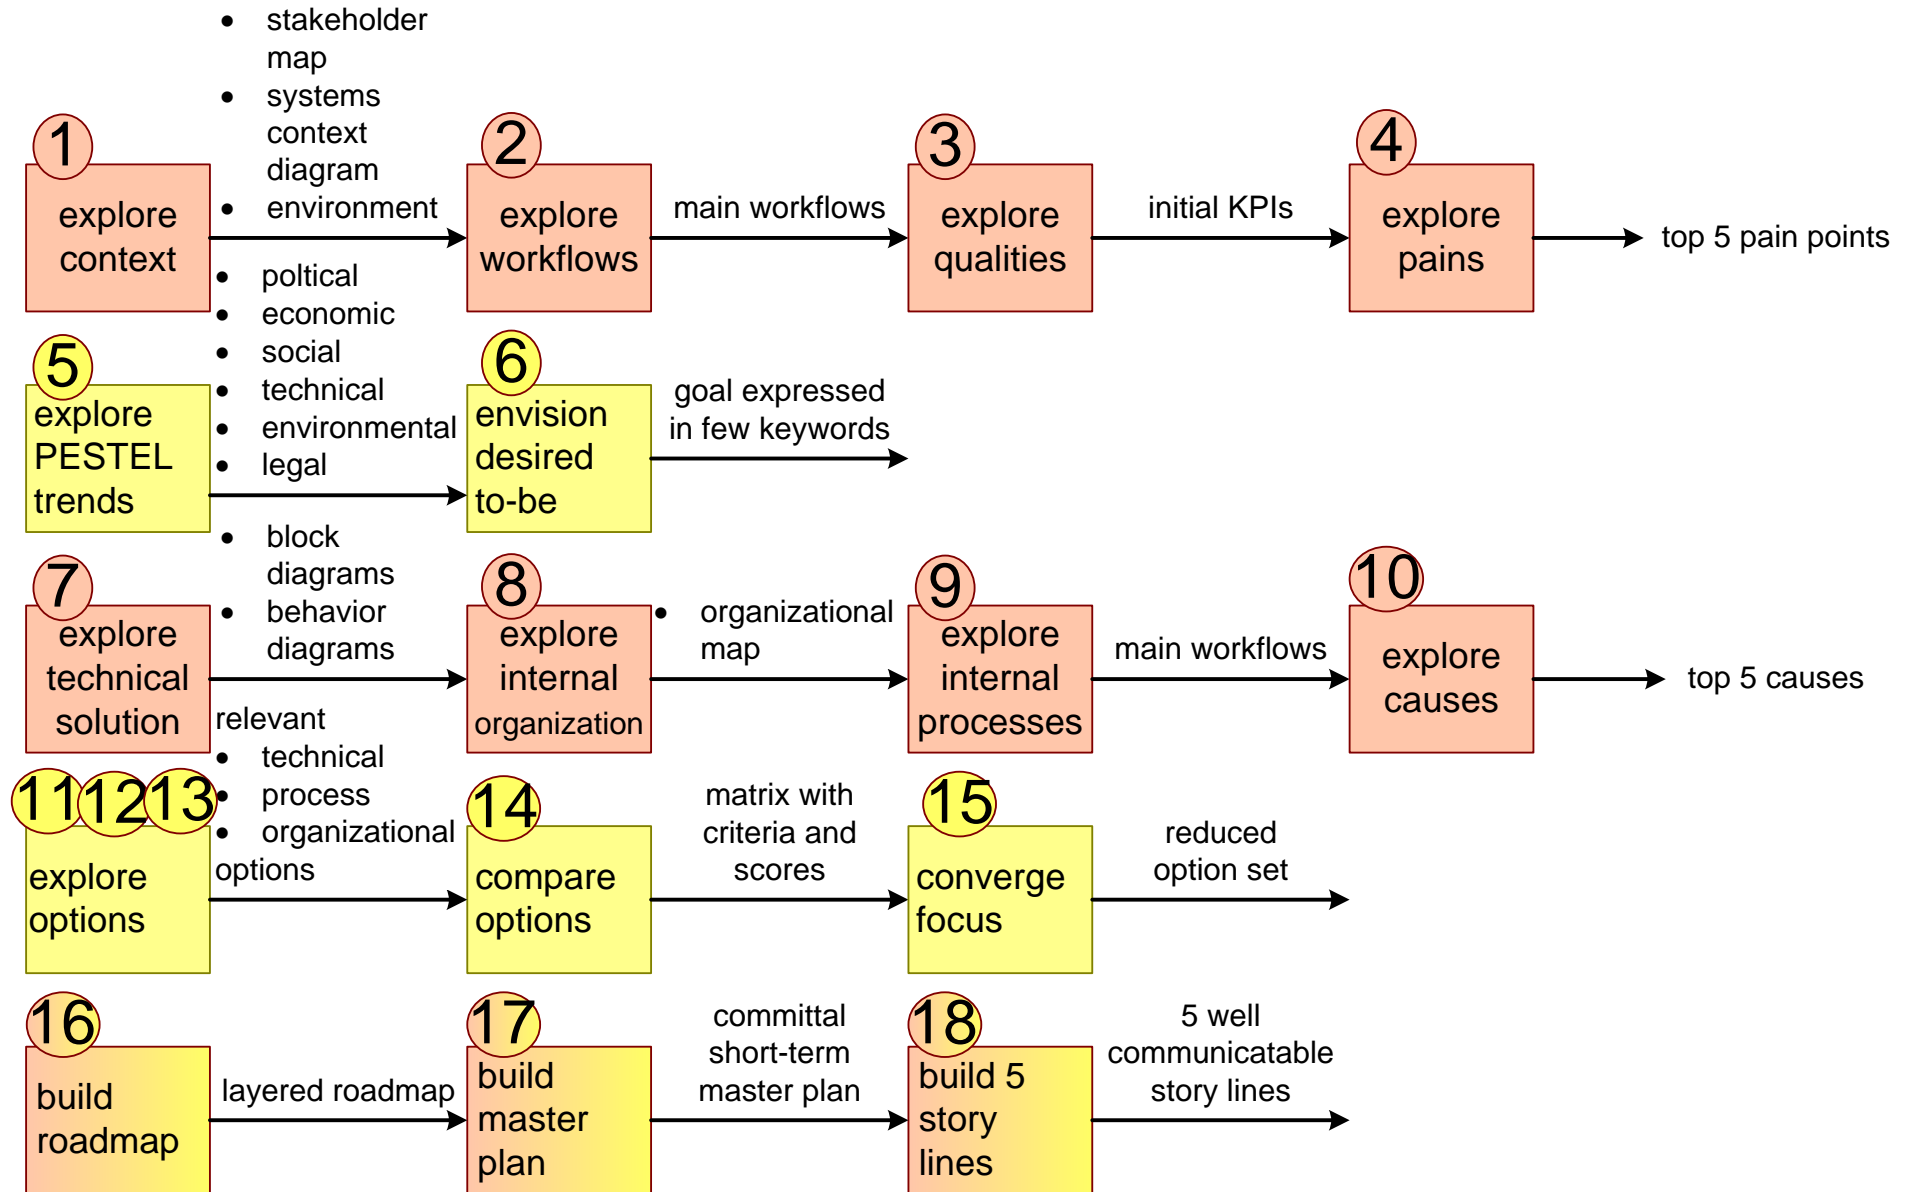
1
explore context

- stakeholder map
- systems context diagram
- environment

2
explore workflows

main workflows

3
explore qualities

initial KPIs

4
explore pains

top 5 pain points

5
explore PESTEL trends

- poltical
- economic
- social
- technical
- environmental
- legal

6
envision desired to-be

goal expressed in few keywords

7
explore technical solution

- block diagrams
- behavior diagrams

8
explore internal organization

- organizational map

9
explore internal processes

main workflows

10
explore causes

top 5 causes

11 12 13
explore options

relevant
- technical
- process
- organizational
options

14
compare options

matrix with criteria and scores

15
converge focus

reduced option set

16
build roadmap

layered roadmap

17
build master plan

committal short-term master plan

18
build 5 story lines

5 well communicatable story lines